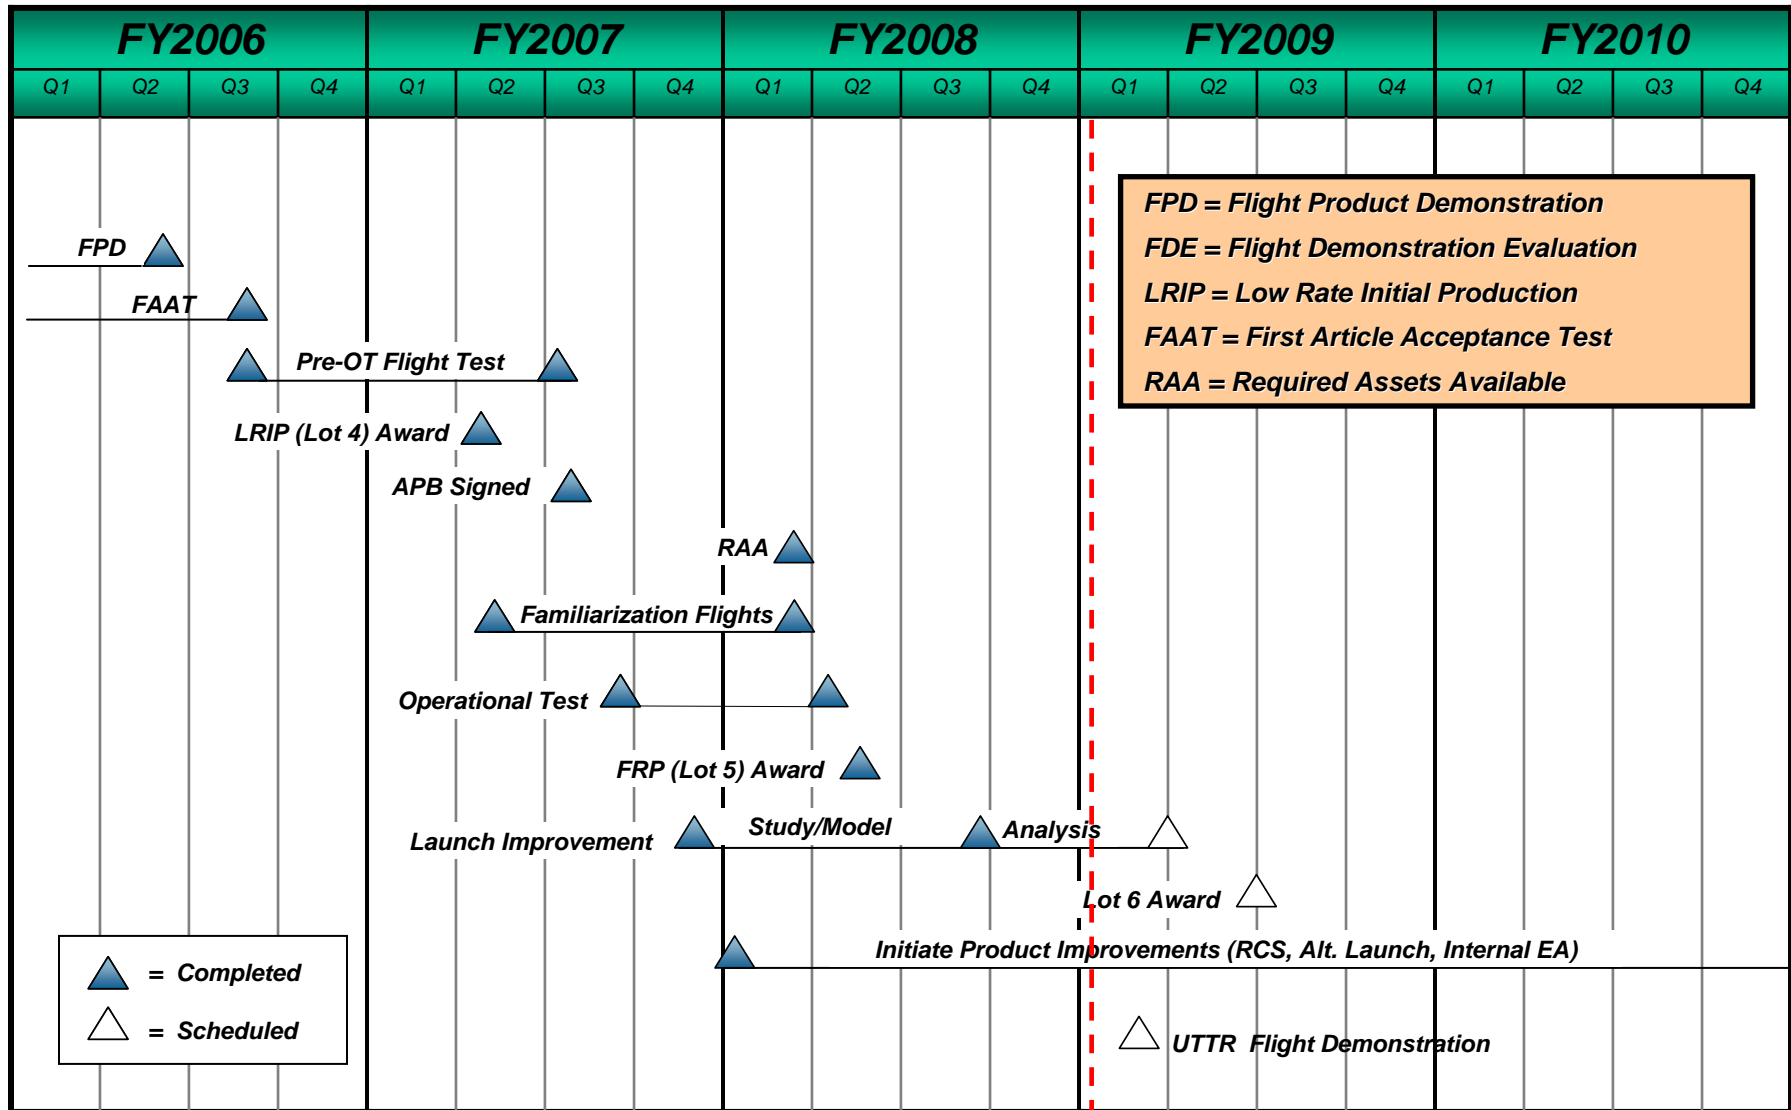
| FY2006 | | | | FY2007 | | | | FY2008 | | | | FY2009 | | | | FY2010 | | | |
|---|---|---|---|---|---|---|---|---|---|---|---|---|---|---|---|---|---|---|---|
| Q1 | Q2 | Q3 | Q4 | Q1 | Q2 | Q3 | Q4 | Q1 | Q2 | Q3 | Q4 | Q1 | Q2 | Q3 | Q4 | Q1 | Q2 | Q3 | Q4 |

FPD = Flight Product Demonstration
FDE = Flight Demonstration Evaluation
LRIP = Low Rate Initial Production
FAAT = First Article Acceptance Test
RAA = Required Assets Available

FPD

FAAT

Pre-OT Flight Test

LRIP (Lot 4) Award

APB Signed

RAA

Familiarization Flights

Operational Test

FRP (Lot 5) Award

Launch Improvement

Study/Model

Analysis

Lot 6 Award

Initiate Product Improvements (RCS, Alt. Launch, Internal EA)

= Completed

= Scheduled

UTTR Flight Demonstration